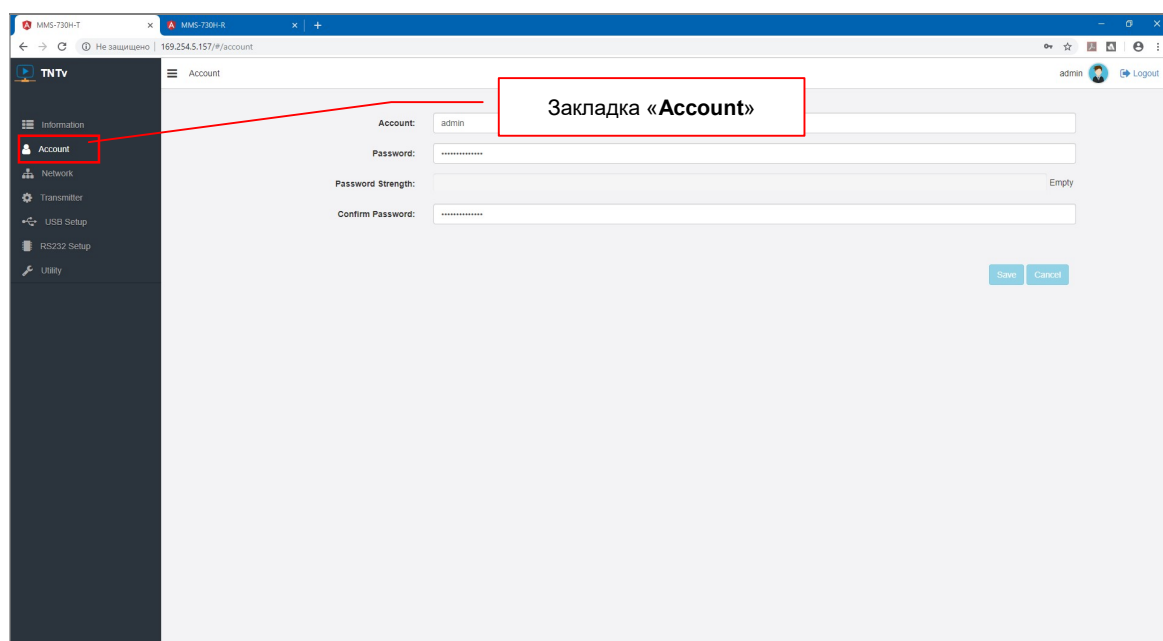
MMS-730H-T ×
MMS-730H-R ×
+
← → C ⓘ Не защищено | 169.254.5.157/#/account

TNTv
Account
admin
Logout

Information
Account
Network
Transmitter
USB Setup
RS232 Setup
Utility

Закладка «**Account**»

Account: admin
Password: ••••••••••••••
Password Strength: Empty
Confirm Password: ••••••••••••••

Save Cancel